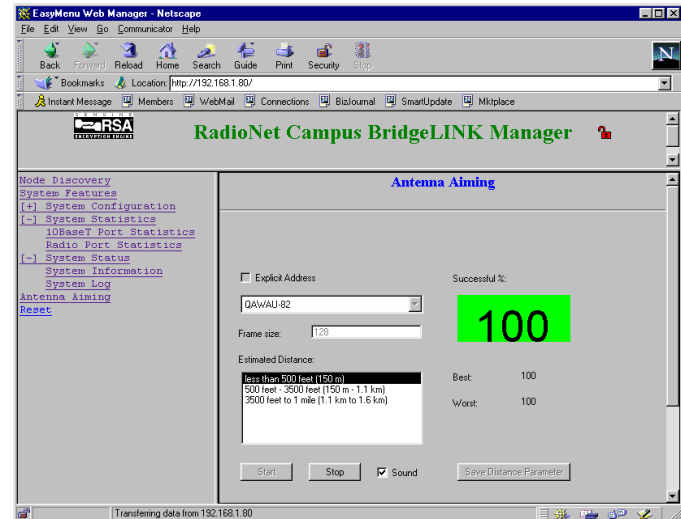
EasyMenu Web Manager - Netscape

File Edit View Go Communicator Help

Back Forward Reload Home Search Guide Print Security Stop

Bookmarks Location: http://192.168.1.80/

Instant Message Members WebMail Connections BizJournal SmartUpdate Mktplace

RSA ENCRYPTION ENGINE

RadioNet Campus BridgeLINK Manager

Node Discovery
System Features
[+] System Configuration
[-] System Statistics
10BaseT Port Statistics
Radio Port Statistics
[-] System Status
System Information
System Log
Antenna Aiming
Reset

Antenna Aiming

Explicit Address

QAWAU-82

Frame size: 128

Estimated Distance:

less than 500 feet (150 m)
500 feet - 3500 feet (150 m - 1.1 km)
3500 feet to 1 mile (1.1 km to 1.6 km)

Successful %:

100

Best: 100

Worst: 100

Start Stop Sound Save Distance Parameter

Transferring data from 192.168.1.80